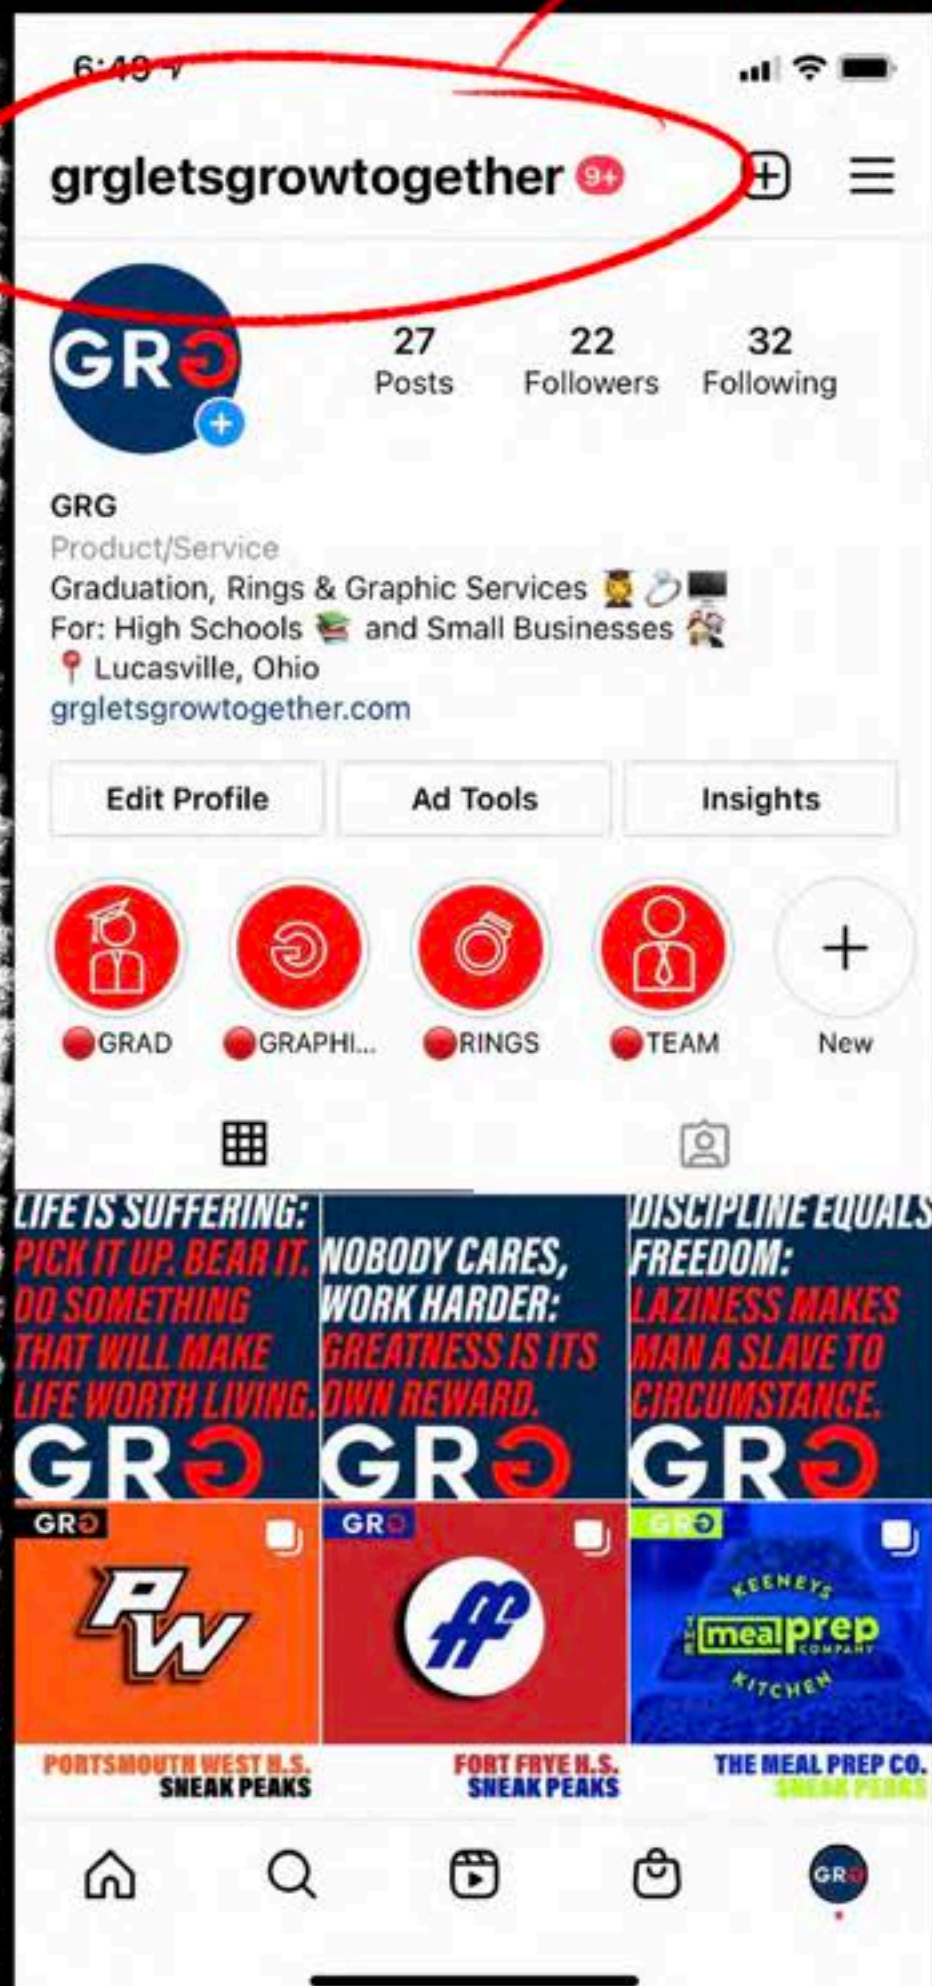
6:49

grgletsgrowtogether 9+

GRG

27 Posts
22 Followers
32 Following

GRG
Product/Service
Graduation, Rings & Graphic Services 🧑‍🎓💍🖥️
For: High Schools 📚 and Small Businesses 🏪
📍 Lucasville, Ohio
grgletsgrowtogether.com

Edit Profile
Ad Tools
Insights

GRAD
GRAPHI...
RINGS
TEAM
New

LIFE IS SUFFERING: PICK IT UP. BEAR IT. DO SOMETHING THAT WILL MAKE LIFE WORTH LIVING.
GRG

NOBODY CARES, WORK HARDER: GREATNESS IS ITS OWN REWARD.
GRG

DISCIPLINE EQUALS FREEDOM: LAZINESS MAKES MAN A SLAVE TO CIRCUMSTANCE.
GRG

GRG
PW
PORTSMOUTH WEST H.S. SNEAK PEAKS

GRG
FF
FORT FRYE H.S. SNEAK PEAKS

GRG
KEENEYS THE meal prep COMPANY KITCHEN
THE MEAL PREP CO. SNEAK PEAKS

GRG